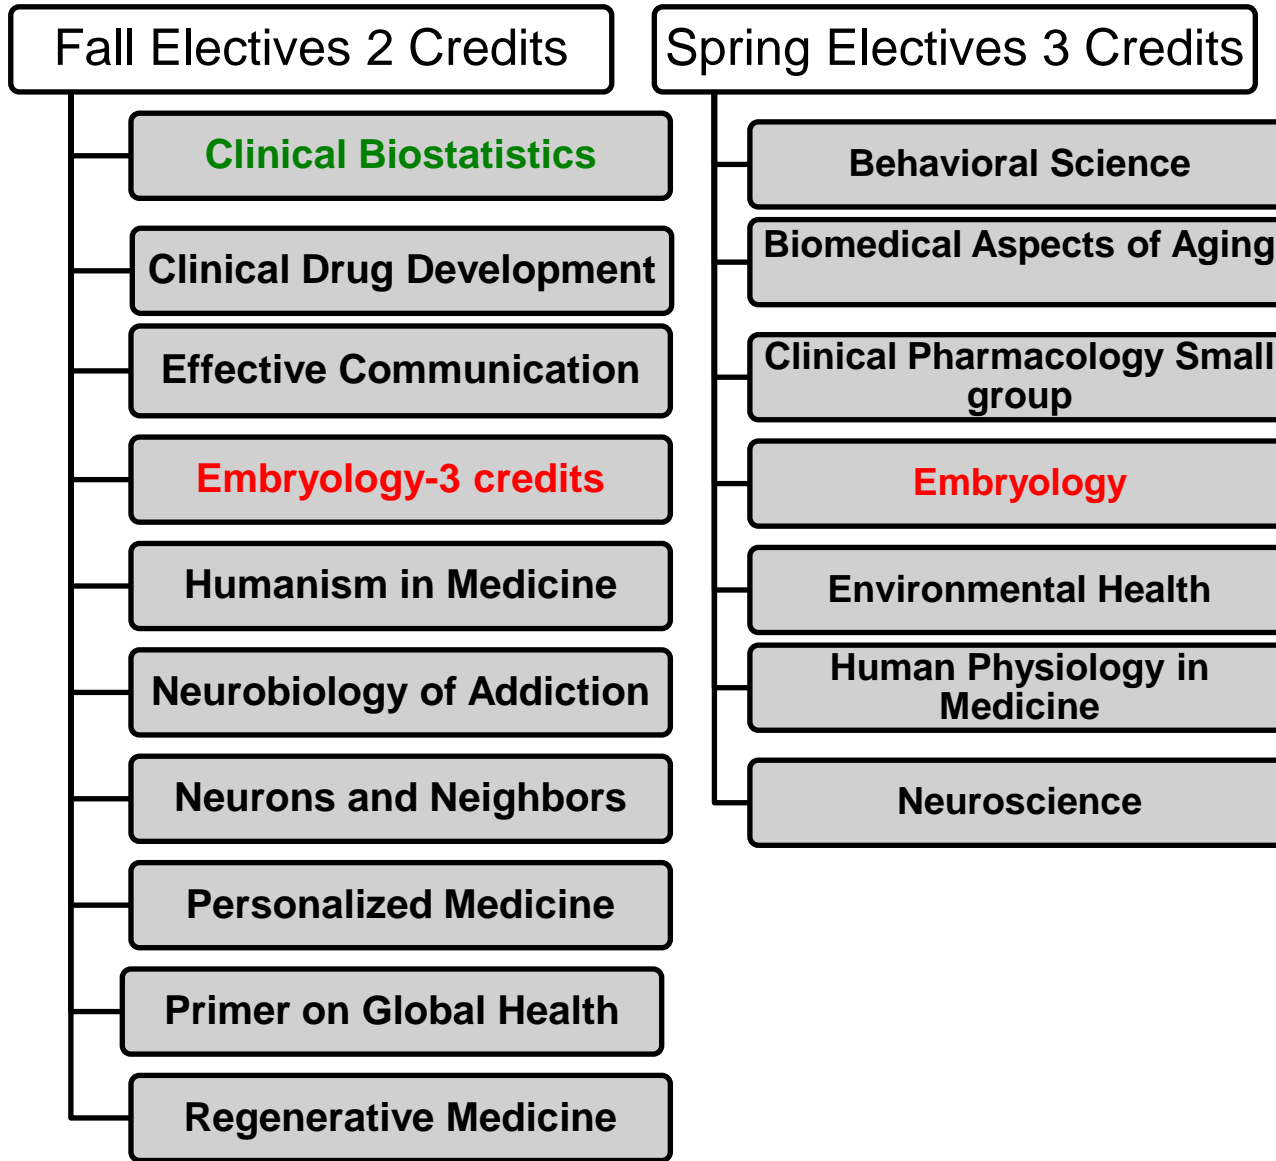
Fall Electives 2 Credits

Clinical Biostatistics

Clinical Drug Development

Effective Communication

Embryology-3 credits

Humanism in Medicine

Neurobiology of Addiction

Neurons and Neighbors

Personalized Medicine

Primer on Global Health

Regenerative Medicine

Spring Electives 3 Credits

Behavioral Science

Biomedical Aspects of Aging

Clinical Pharmacology Small group

Embryology

Environmental Health

Human Physiology in Medicine

Neuroscience